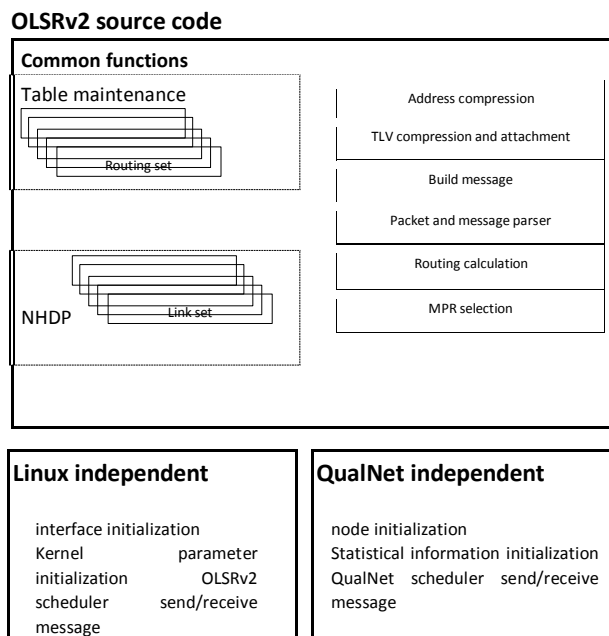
OLSRv2 source code

Common functions

Table maintenance

Routing set

NHDP

Link set

Address compression

TLV compression and attachment

Build message

Packet and message parser

Routing calculation

MPR selection

Linux independent

interface initialization Kernel parameter initialization OLSRv2 scheduler send/receive message

QualNet independent

node initialization Statistical information initialization QualNet scheduler send/receive message